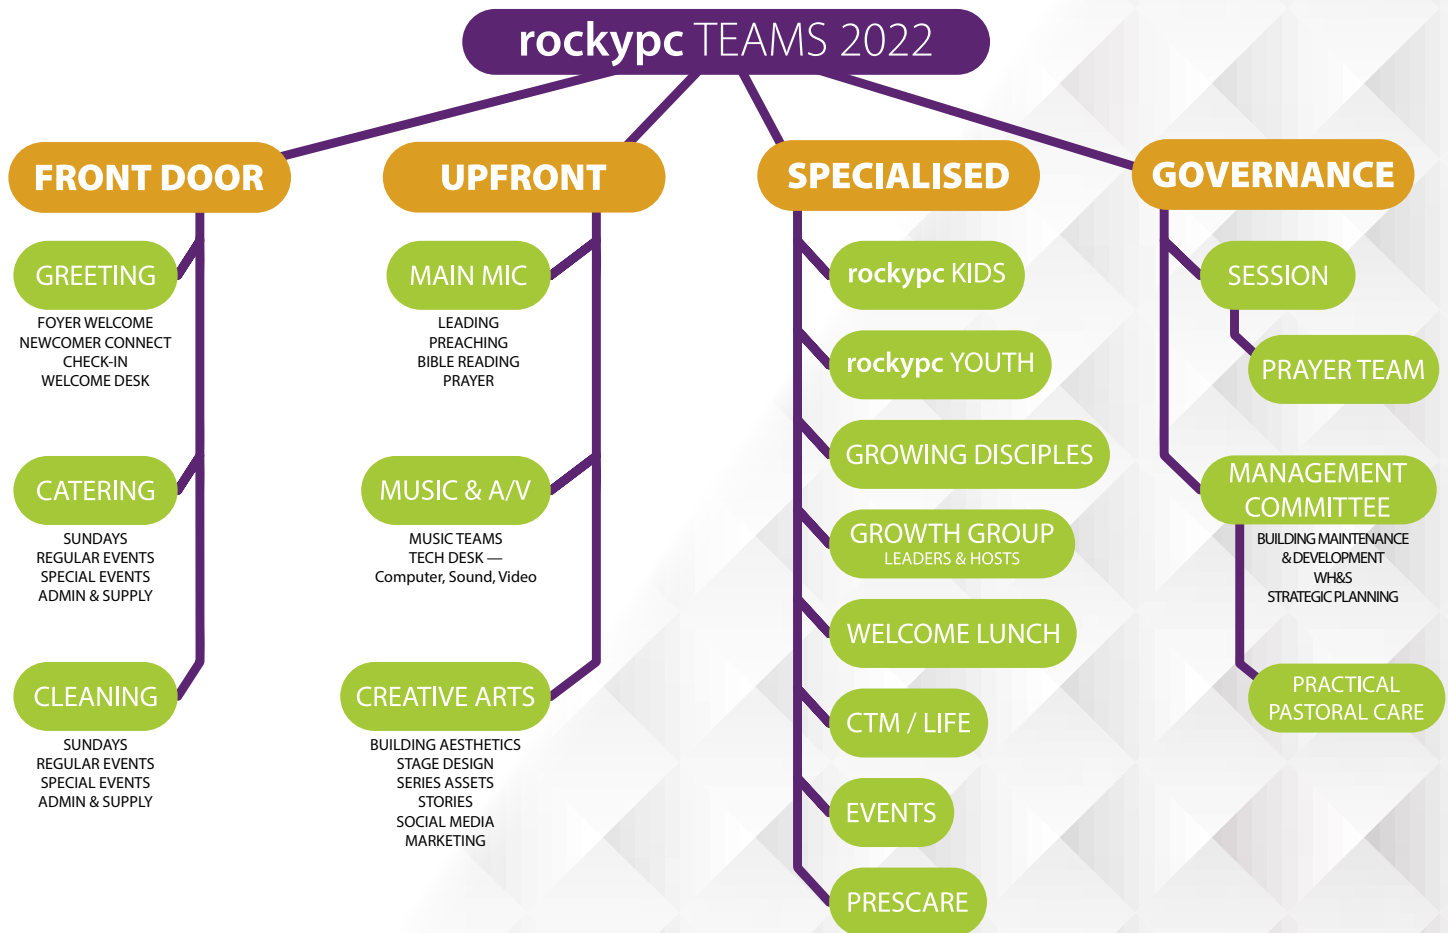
rockypc TEAMS 2022

FRONT DOOR

GREETING
FOYER WELCOME
NEWCOMER CONNECT
CHECK-IN
WELCOME DESK

CATERING
SUNDAYS
REGULAR EVENTS
SPECIAL EVENTS
ADMIN & SUPPLY

CLEANING
SUNDAYS
REGULAR EVENTS
SPECIAL EVENTS
ADMIN & SUPPLY

UPFRONT

MAIN MIC
LEADING
PREACHING
BIBLE READING
PRAYER

MUSIC & A/V
MUSIC TEAMS
TECH DESK —
Computer, Sound, Video

CREATIVE ARTS
BUILDING AESTHETICS
STAGE DESIGN
SERIES ASSETS
STORIES
SOCIAL MEDIA
MARKETING

SPECIALISED

rockypc KIDS

rockypc YOUTH

GROWING DISCIPLES

GROWTH GROUP
LEADERS & HOSTS

WELCOME LUNCH

CTM / LIFE

EVENTS

PRESCARE

GOVERNANCE

SESSION

PRAYER TEAM

MANAGEMENT COMMITTEE
BUILDING MAINTENANCE & DEVELOPMENT
WH&S
STRATEGIC PLANNING

PRACTICAL PASTORAL CARE